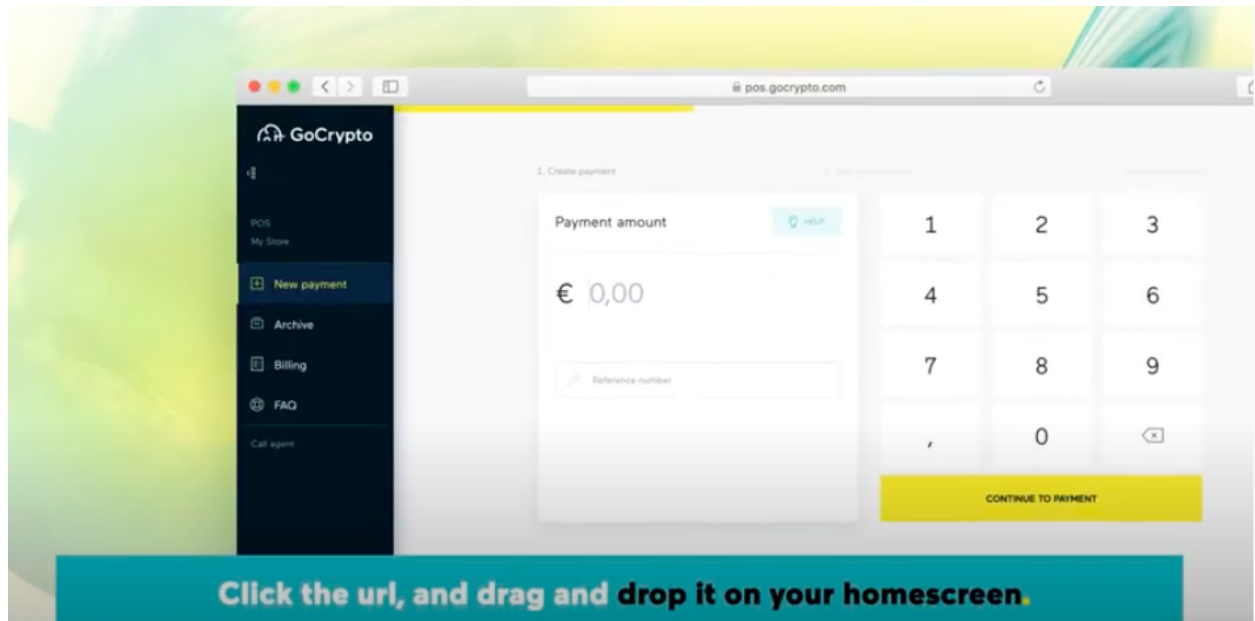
pos.gocrypto.com

GoCrypto

POS
My Store

New payment
Archive
Billing
FAQ
Call agent

1. Create payment

Payment amount
HELP

€ 0,00

Reference number

| 1 | 2 | 3 |
|---|---|---|
| 4 | 5 | 6 |
| 7 | 8 | 9 |
| , | 0 | |

CONTINUE TO PAYMENT

Click the url, and drag and drop it on your homescreen.